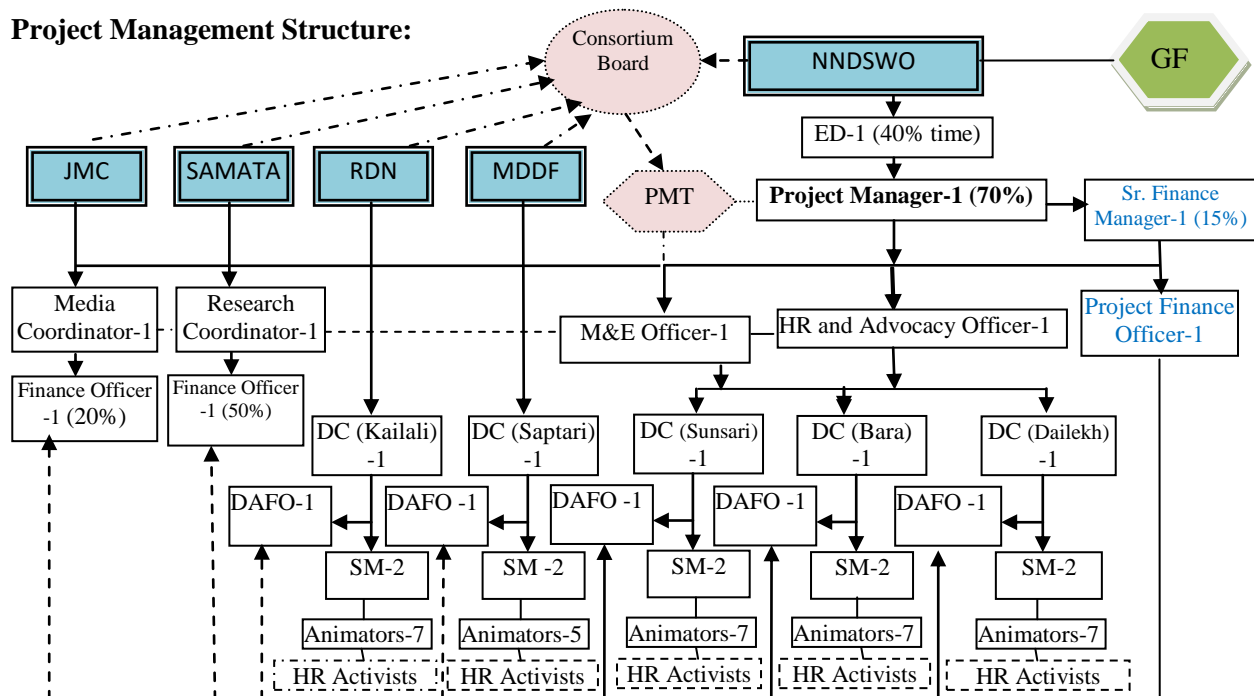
Project Management Structure:

Consortium Board

NNDSWO

GF

ED-1 (40% time)

JMC

SAMATA

RDN

MDDF

PMT

Project Manager-1 (70%)

Sr. Finance Manager-1 (15%)

Media Coordinator-1

Research Coordinator-1

M&E Officer-1

HR and Advocacy Officer-1

Project Finance Officer-1

Finance Officer -1 (20%)

Finance Officer -1 (50%)

DC (Kailali) -1

DC (Saptari) -1

DC (Sunsari) -1

DC (Bara) -1

DC (Dailekh) -1

DAFO-1

DAFO -1

DAFO -1

DAFO -1

DAFO -1

SM-2

SM -2

SM-2

SM-2

SM-2

Animators-7

Animators-5

Animators-7

Animators-7

Animators-7

HR Activists

HR Activists

HR Activists

HR Activists

HR Activists